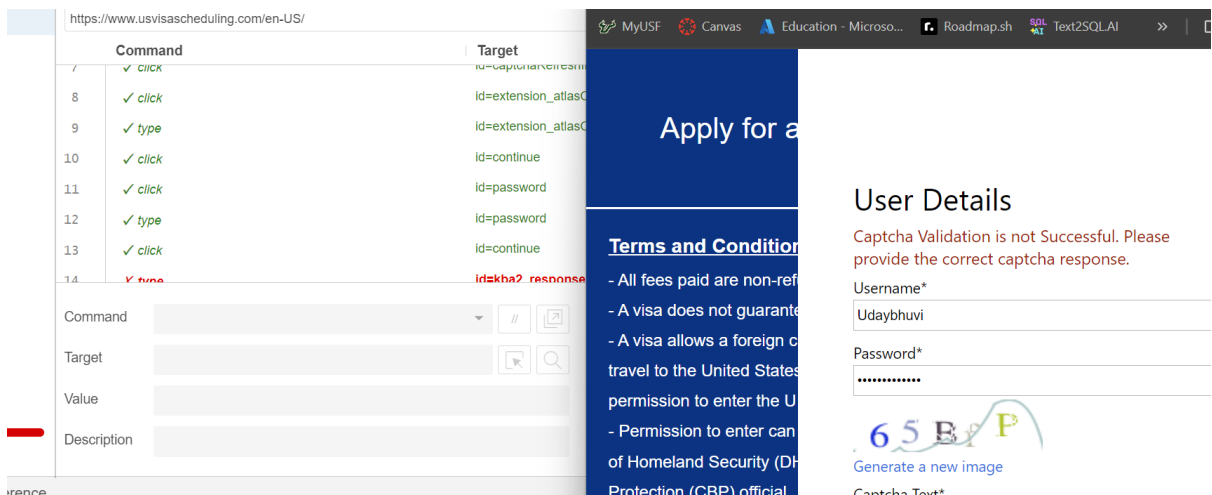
https://www.usvisascheduling.com/en-US/

| | Command | Target |
|---|---|---|
| 7 | ✓ click | id=captchaRefresh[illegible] |
| 8 | ✓ click | id=extension_atlas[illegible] |
| 9 | ✓ type | id=extension_atlas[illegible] |
| 10 | ✓ click | id=continue |
| 11 | ✓ click | id=password |
| 12 | ✓ type | id=password |
| 13 | ✓ click | id=continue |
| 14 | ✗ type | id=kba2_response |

Command

Target

Value

Description

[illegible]erence

MyUSF Canvas Education - Microso... Roadmap.sh Text2SQL.AI »

Apply for a

Terms and Condition

- All fees paid are non-ref

- A visa does not guarante

- A visa allows a foreign c travel to the United States permission to enter the U

- Permission to enter can of Homeland Security (DH Protection (CBP) official

User Details

Captcha Validation is not Successful. Please provide the correct captcha response.

Username*

Udaybhuvi

Password*

•••••••••••••

65B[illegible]P

Generate a new image

Captcha Text*